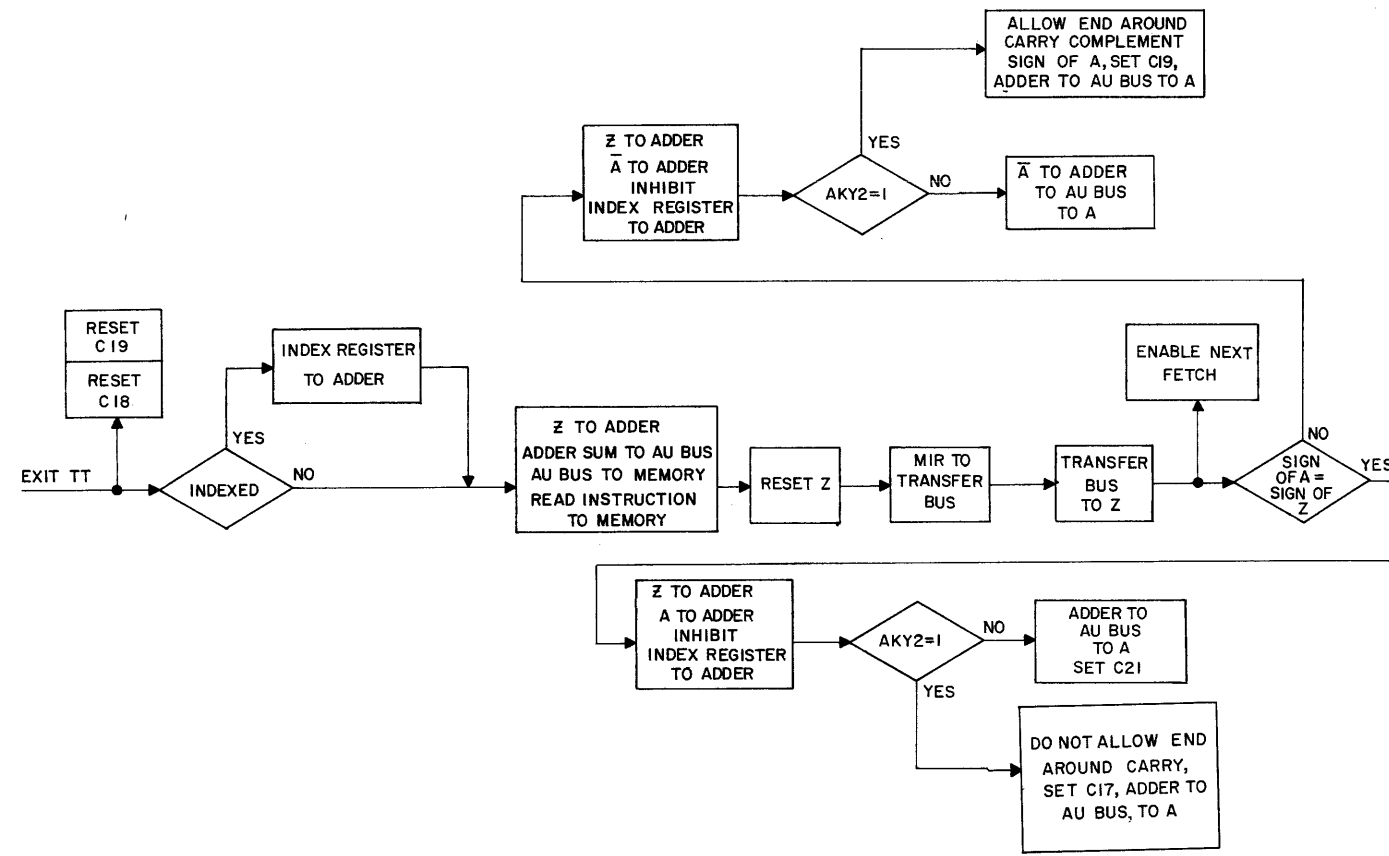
ALLOW END AROUND CARRY COMPLEMENT SIGN OF A, SET C19, ADDER TO AU BUS TO A

Z TO ADDER
$\bar{A}$ TO ADDER
INHIBIT
INDEX REGISTER TO ADDER

YES

AKY2=1

NO

$\bar{A}$ TO ADDER TO AU BUS TO A

RESET C19

RESET C18

INDEX REGISTER TO ADDER

YES

EXIT TT

INDEXED

NO

Z TO ADDER
ADDER SUM TO AU BUS
AU BUS TO MEMORY
READ INSTRUCTION TO MEMORY

RESET Z

MIR TO TRANSFER BUS

TRANSFER BUS TO Z

ENABLE NEXT FETCH

NO

SIGN OF A = SIGN OF Z

YES

Z TO ADDER
A TO ADDER
INHIBIT
INDEX REGISTER TO ADDER

AKY2=1

NO

ADDER TO AU BUS TO A SET C21

YES

DO NOT ALLOW END AROUND CARRY, SET C17, ADDER TO AU BUS, TO A